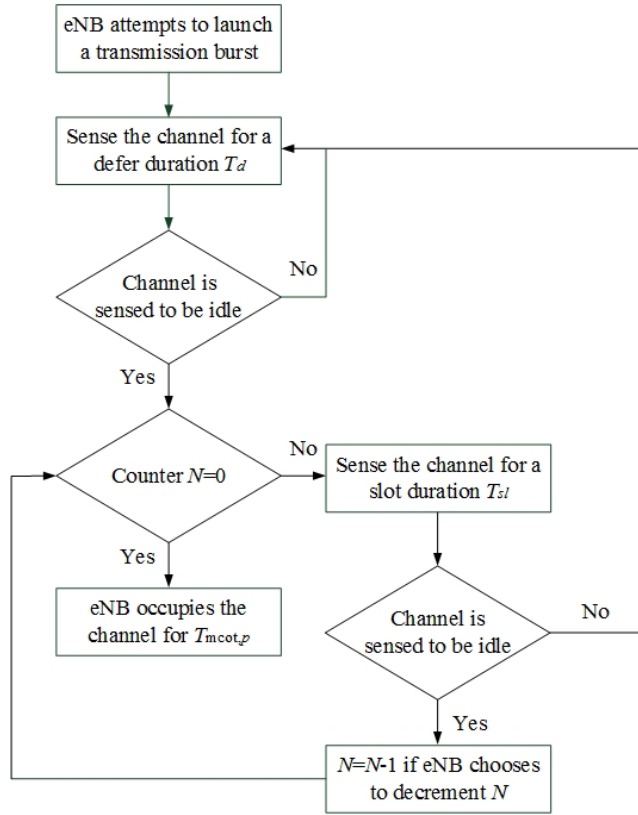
eNB attempts to launch a transmission burst

Sense the channel for a defer duration $T_d$

Channel is sensed to be idle

No

Yes

Counter $N$=0

No

Sense the channel for a slot duration $T_{sl}$

Yes

eNB occupies the channel for $T_{\mathrm{mcot},p}$

Channel is sensed to be idle

No

Yes

$N$=$N$-1 if eNB chooses to decrement $N$